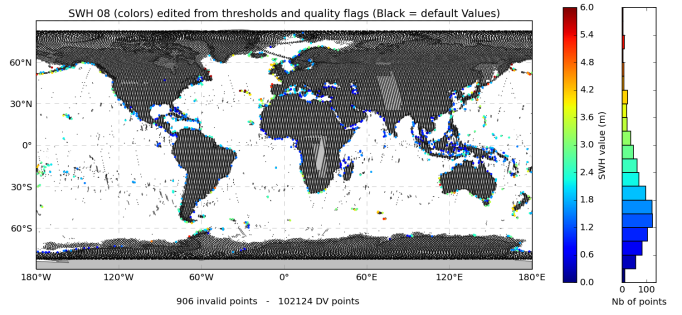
SWH 08 (colors) edited from thresholds and quality flags (Black = default Values)

60°N
30°N
0°
30°S
60°S

180°W 120°W 60°W 0° 60°E 120°E 180°E

906 invalid points - 102124 DV points

6.0
5.4
4.8
4.2
3.6
3.0
2.4
1.8
1.2
0.6
0.0

SWH value (m)

0 100
Nb of points